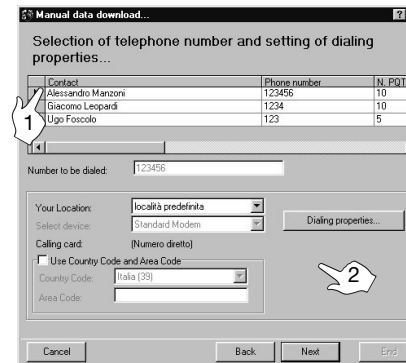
Manual data download...

Selection of telephone number and setting of dialing properties...

| Contact | Phone number | N. PQT |
|---|---|---|
| Alessandro Manzoni | 123456 | 10 |
| Giacomo Leopardi | 1234 | 10 |
| Ugo Foscolo | 123 | 5 |

1

Number to be dialed: 123456

Your Location: località predefinita

Select device: Standard Modem

Calling card: (Numero diretto)

Dialing properties...

Use Country Code and Area Code

Country Code: Italia (39)

Area Code:

2

Cancel

Back

Next

End